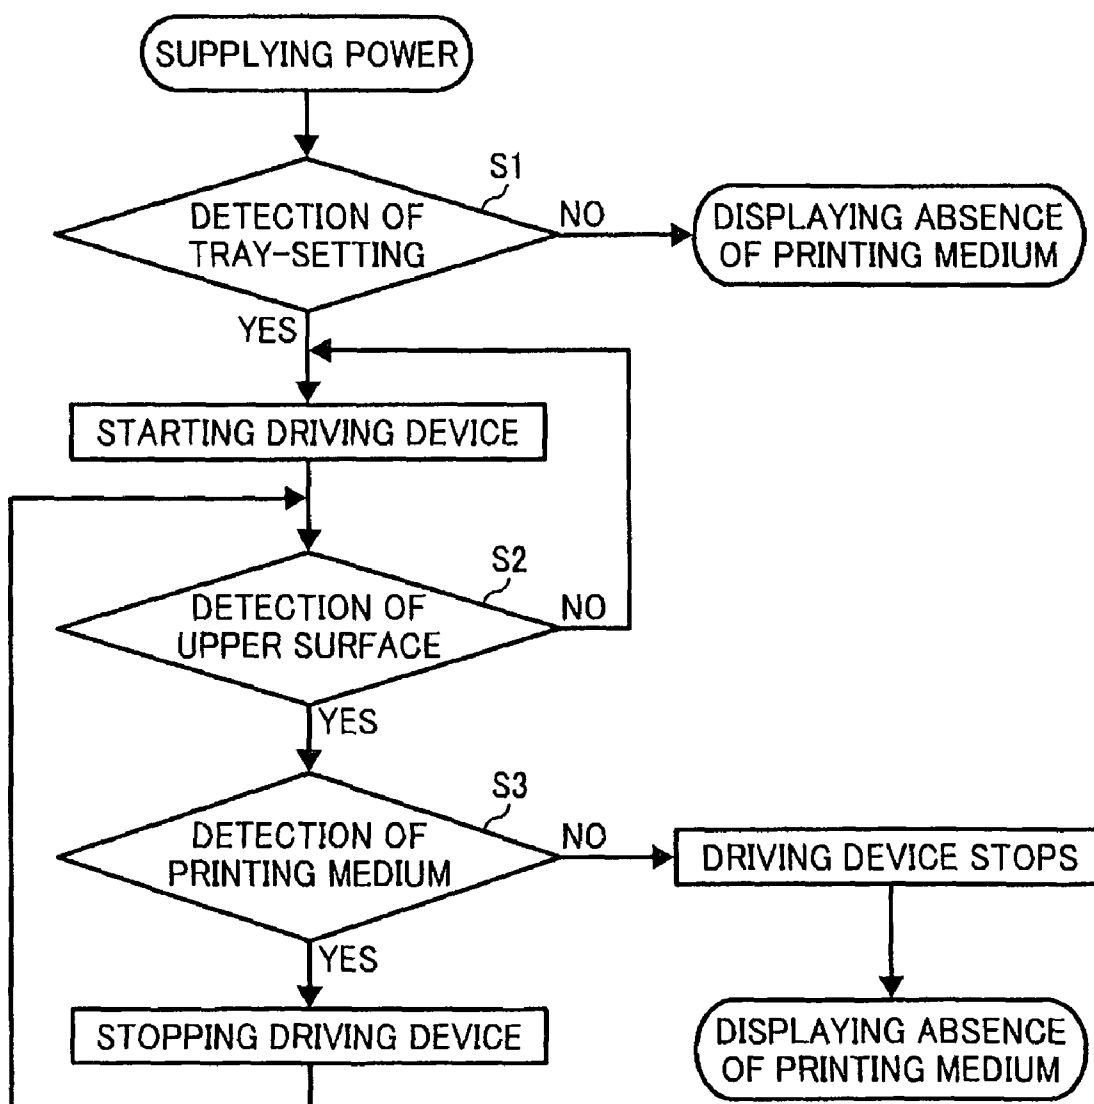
SUPPLYING POWER

S1

DETECTION OF TRAY-SETTING

NO

DISPLAYING ABSENCE OF PRINTING MEDIUM

YES

STARTING DRIVING DEVICE

S2

DETECTION OF UPPER SURFACE

NO

YES

S3

DETECTION OF PRINTING MEDIUM

NO

DRIVING DEVICE STOPS

YES

STOPPING DRIVING DEVICE

DISPLAYING ABSENCE OF PRINTING MEDIUM